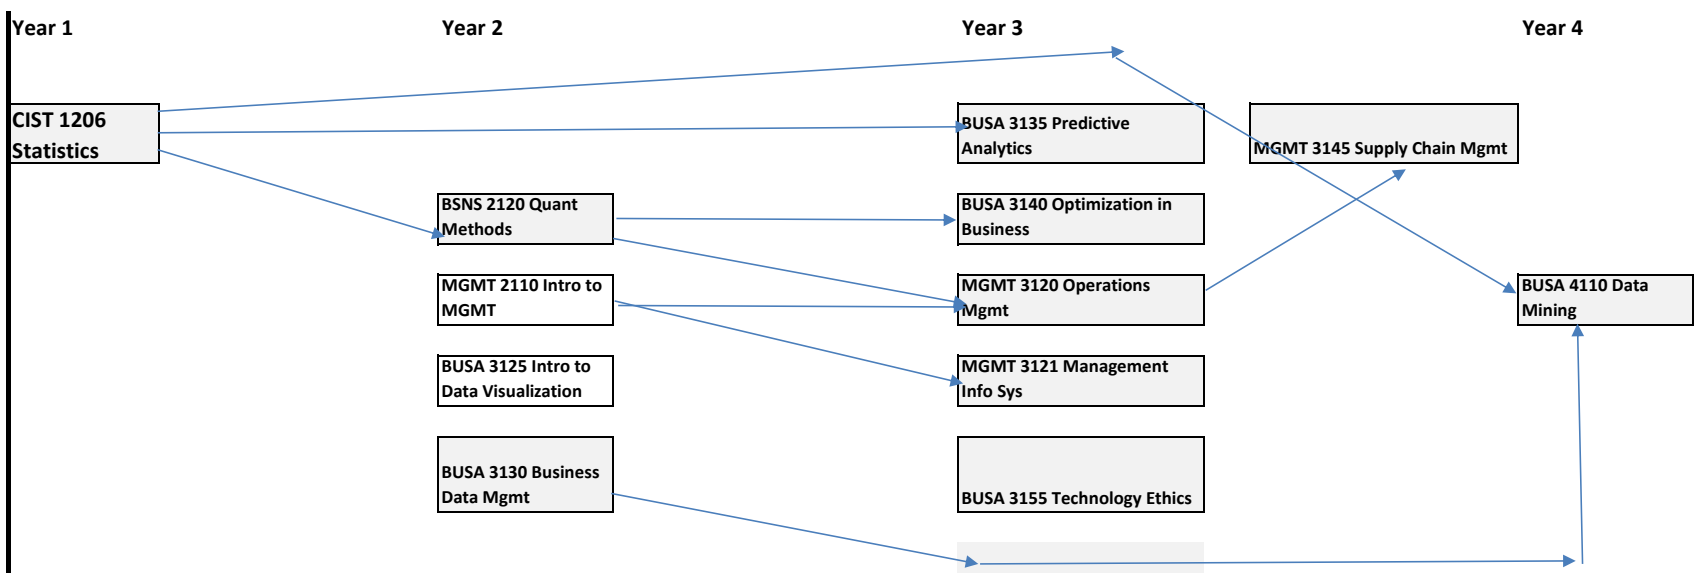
Year 1

Year 2

Year 3

Year 4

CIST 1206 Statistics

BSNS 2120 Quant Methods

MGMT 2110 Intro to MGMT

BUSA 3125 Intro to Data Visualization

BUSA 3130 Business Data Mgmt

BUSA 3135 Predictive Analytics

BUSA 3140 Optimization in Business

MGMT 3120 Operations Mgmt

MGMT 3121 Management Info Sys

BUSA 3155 Technology Ethics

MGMT 3145 Supply Chain Mgmt

BUSA 4110 Data Mining